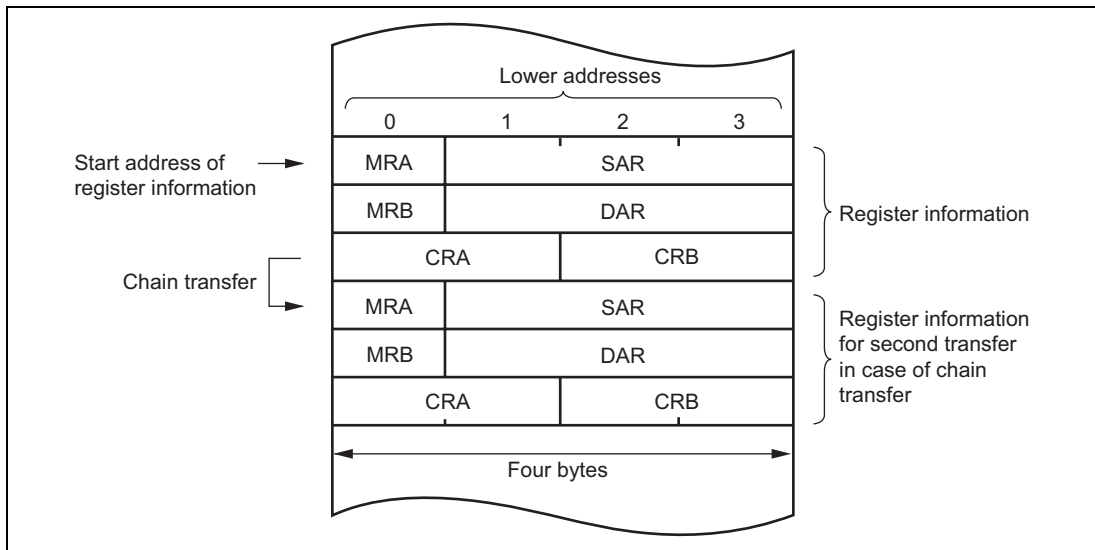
Lower addresses

0 1 2 3

Start address of register information

| MRA | SAR |
|---|---|
| MRB | DAR |
| CRA | CRB |

Register information

Chain transfer

| MRA | SAR |
|---|---|
| MRB | DAR |
| CRA | CRB |

Register information for second transfer in case of chain transfer

Four bytes